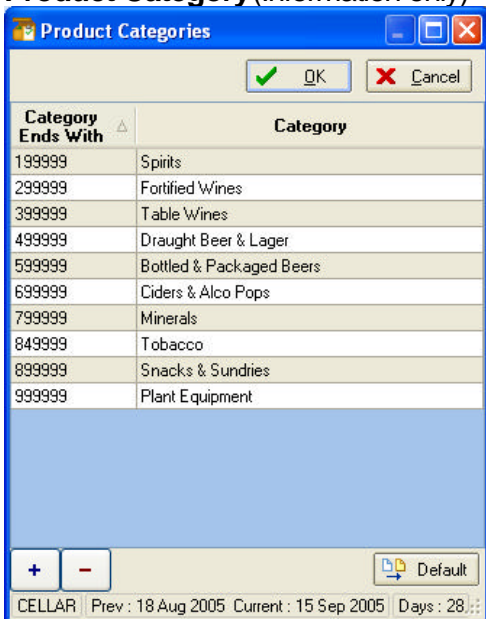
Product Category (information only)

Product Categories

OK
Cancel

| Category Ends With | Category |
|---|---|
| 199999 | Spirits |
| 299999 | Fortified Wines |
| 399999 | Table Wines |
| 499999 | Draught Beer & Lager |
| 599999 | Bottled & Packaged Beers |
| 699999 | Ciders & Alco Pops |
| 799999 | Minerals |
| 849999 | Tobacco |
| 899999 | Snacks & Sundries |
| 999999 | Plant Equipment |

+
–
Default

CELLAR | Prev : 18 Aug 2005 Current : 15 Sep 2005 | Days : 28